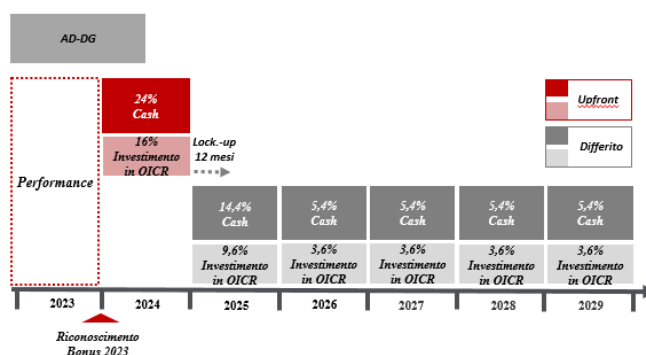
AD-DG

Performance

24%
Cash

16%
Investimento in OICR

Lock.-up 12 mesi

Upfront

Differito

14,4%
Cash

9,6%
Investimento in OICR

5,4%
Cash

3,6%
Investimento in OICR

5,4%
Cash

3,6%
Investimento in OICR

5,4%
Cash

3,6%
Investimento in OICR

5,4%
Cash

3,6%
Investimento in OICR

2023 | 2024 | 2025 | 2026 | 2027 | 2028 | 2029

Riconoscimento Bonus 2023